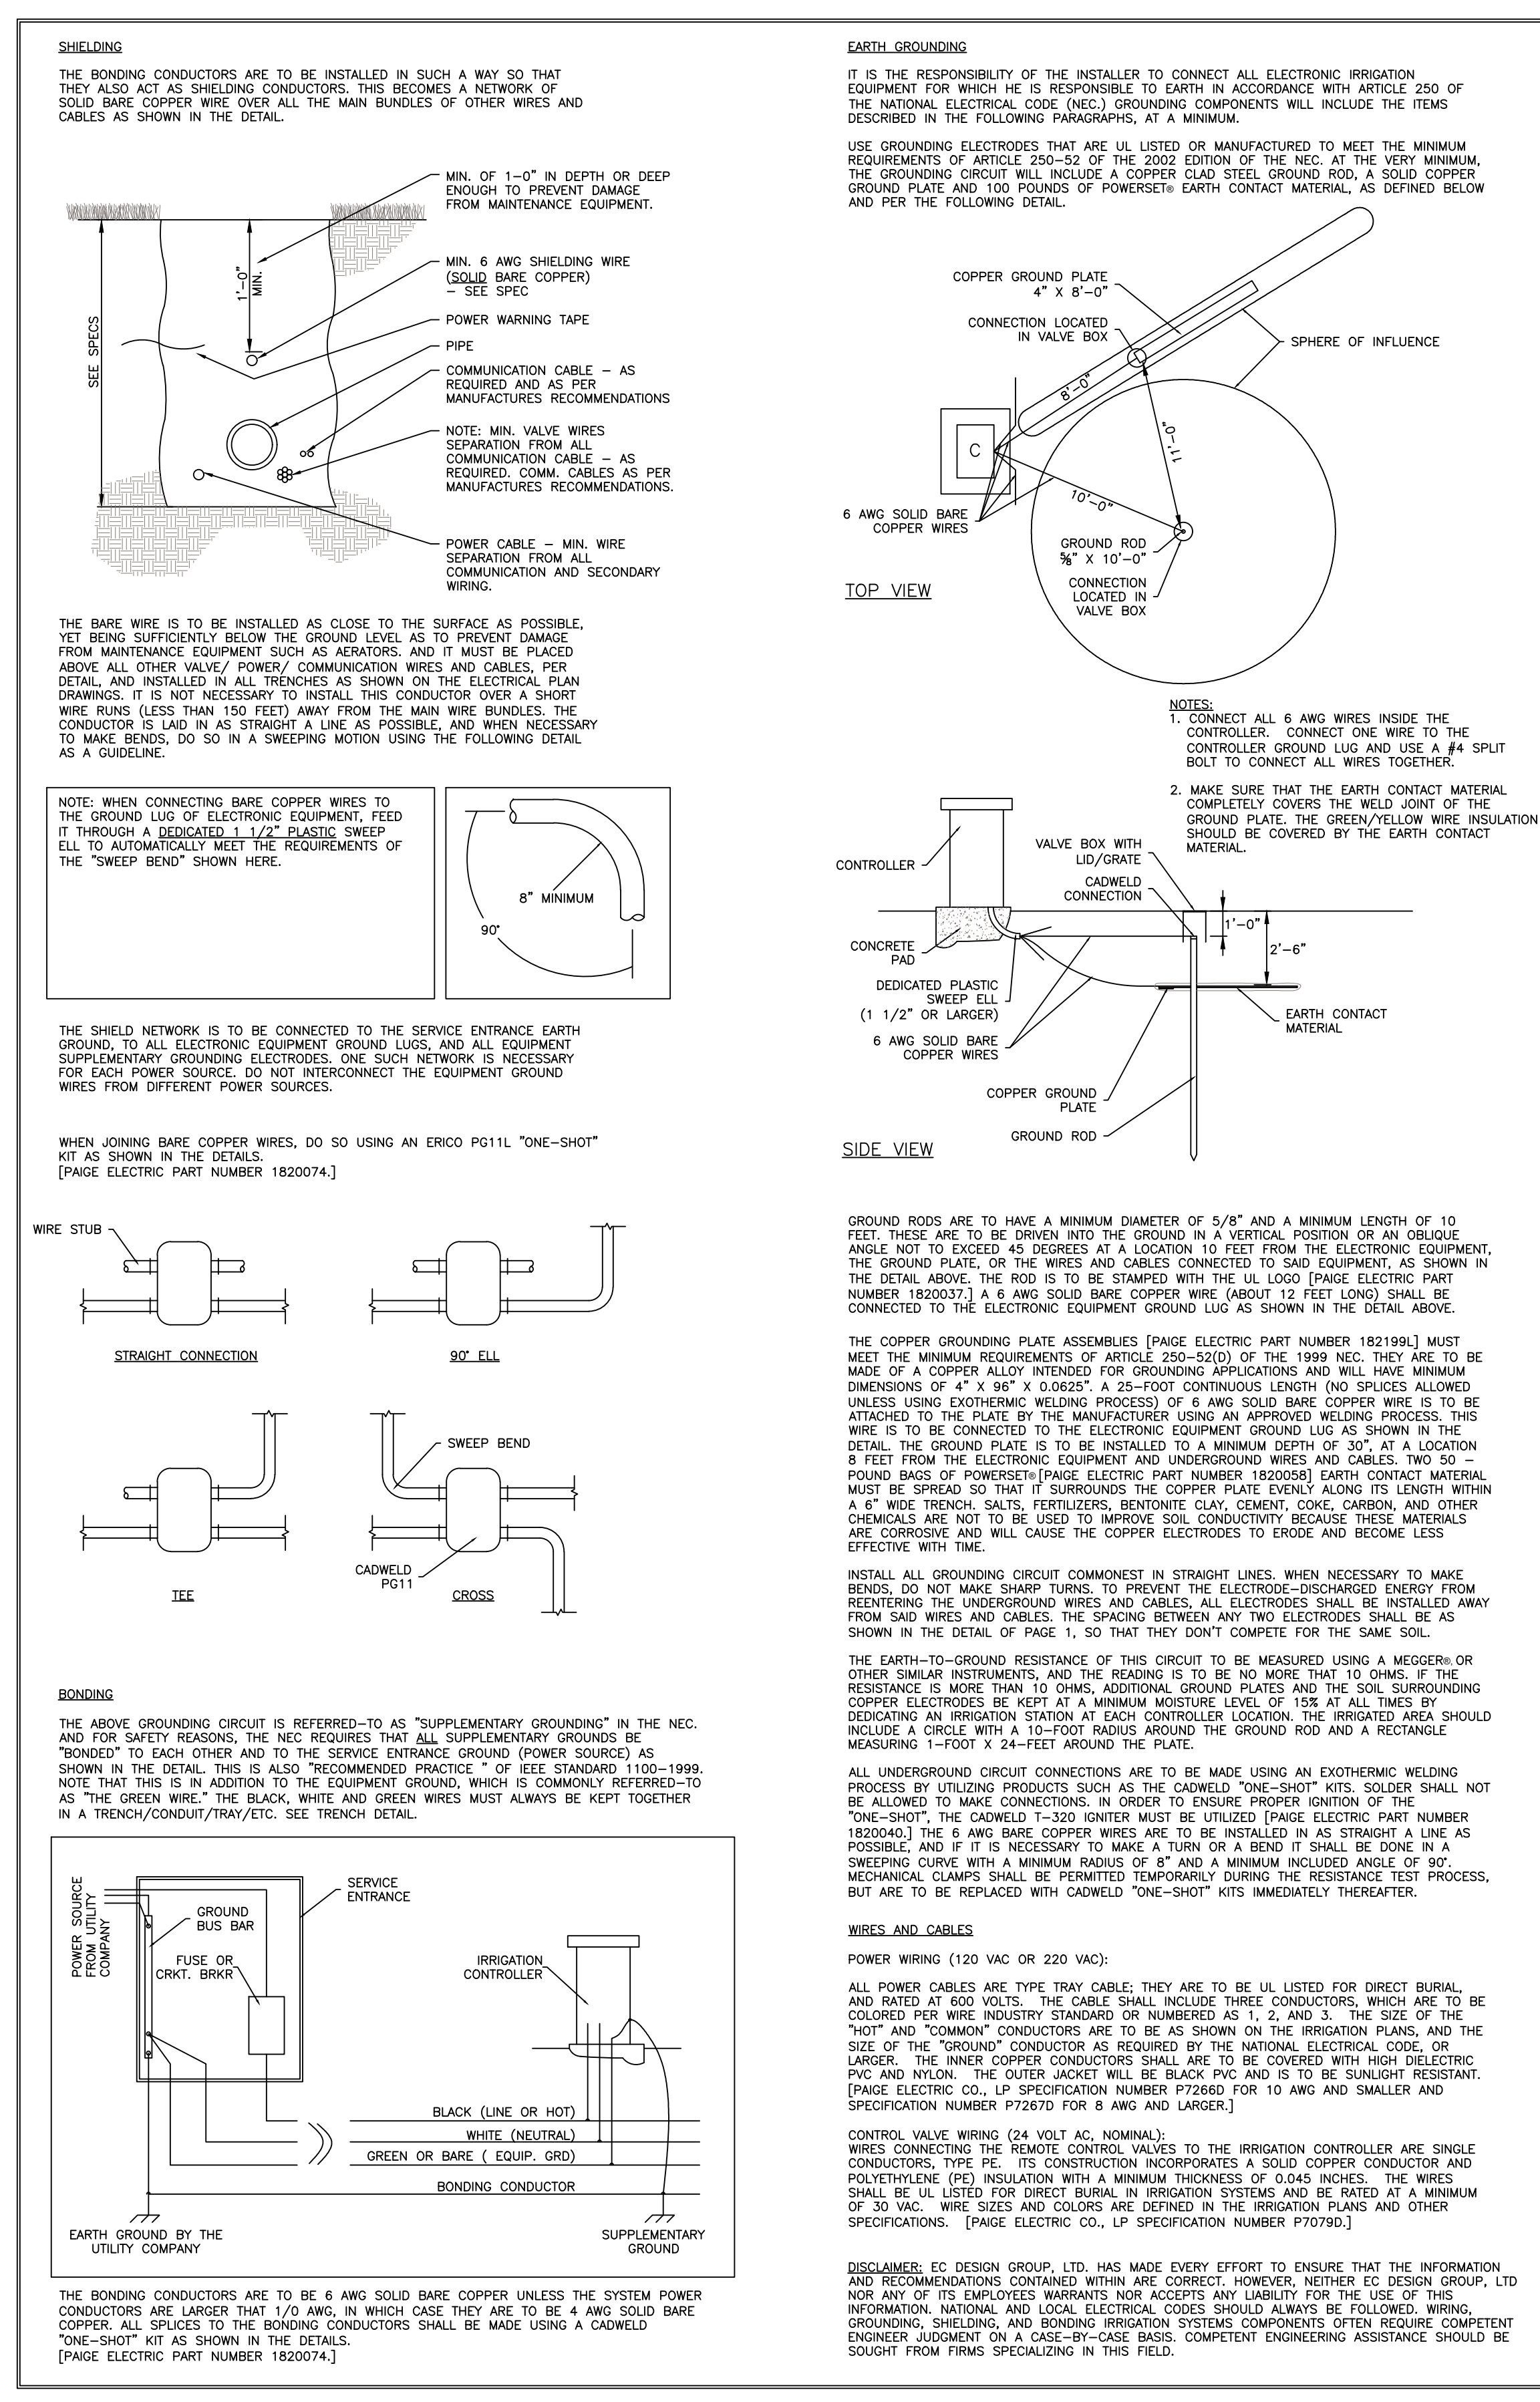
SHIELDING

THE BONDING CONDUCTORS ARE TO BE INSTALLED IN SUCH A WAY SO THAT THEY ALSO ACT AS SHIELDING CONDUCTORS. THIS BECOMES A NETWORK OF SOLID BARE COPPER WIRE OVER ALL THE MAIN BUNDLES OF OTHER WIRES AND CABLES AS SHOWN IN THE DETAIL.

MIN. OF 1-0" IN DEPTH OR DEEP ENOUGH TO PREVENT DAMAGE FROM MAINTENANCE EQUIPMENT.

1'-0" MIN.

SEE SPECS

MIN. 6 AWG SHIELDING WIRE (SOLID BARE COPPER) - SEE SPEC

POWER WARNING TAPE

PIPE

COMMUNICATION CABLE - AS REQUIRED AND AS PER MANUFACTURES RECOMMENDATIONS

NOTE: MIN. VALVE WIRES SEPARATION FROM ALL COMMUNICATION CABLE - AS REQUIRED. COMM. CABLES AS PER MANUFACTURES RECOMMENDATIONS.

POWER CABLE - MIN. WIRE SEPARATION FROM ALL COMMUNICATION AND SECONDARY WIRING.

THE BARE WIRE IS TO BE INSTALLED AS CLOSE TO THE SURFACE AS POSSIBLE, YET BEING SUFFICIENTLY BELOW THE GROUND LEVEL AS TO PREVENT DAMAGE FROM MAINTENANCE EQUIPMENT SUCH AS AERATORS. AND IT MUST BE PLACED ABOVE ALL OTHER VALVE/ POWER/ COMMUNICATION WIRES AND CABLES, PER DETAIL, AND INSTALLED IN ALL TRENCHES AS SHOWN ON THE ELECTRICAL PLAN DRAWINGS. IT IS NOT NECESSARY TO INSTALL THIS CONDUCTOR OVER A SHORT WIRE RUNS (LESS THAN 150 FEET) AWAY FROM THE MAIN WIRE BUNDLES. THE CONDUCTOR IS LAID IN AS STRAIGHT A LINE AS POSSIBLE, AND WHEN NECESSARY TO MAKE BENDS, DO SO IN A SWEEPING MOTION USING THE FOLLOWING DETAIL AS A GUIDELINE.

NOTE: WHEN CONNECTING BARE COPPER WIRES TO THE GROUND LUG OF ELECTRONIC EQUIPMENT, FEED IT THROUGH A DEDICATED 1 1/2" PLASTIC SWEEP ELL TO AUTOMATICALLY MEET THE REQUIREMENTS OF THE "SWEEP BEND" SHOWN HERE.

8" MINIMUM

90°

THE SHIELD NETWORK IS TO BE CONNECTED TO THE SERVICE ENTRANCE EARTH GROUND, TO ALL ELECTRONIC EQUIPMENT GROUND LUGS, AND ALL EQUIPMENT SUPPLEMENTARY GROUNDING ELECTRODES. ONE SUCH NETWORK IS NECESSARY FOR EACH POWER SOURCE. DO NOT INTERCONNECT THE EQUIPMENT GROUND WIRES FROM DIFFERENT POWER SOURCES.

WHEN JOINING BARE COPPER WIRES, DO SO USING AN ERICO PG11L "ONE-SHOT" KIT AS SHOWN IN THE DETAILS.
[PAIGE ELECTRIC PART NUMBER 1820074.]

WIRE STUB

STRAIGHT CONNECTION

90° ELL

SWEEP BEND

CADWELD PG11

TEE

CROSS

BONDING

THE ABOVE GROUNDING CIRCUIT IS REFERRED-TO AS "SUPPLEMENTARY GROUNDING" IN THE NEC. AND FOR SAFETY REASONS, THE NEC REQUIRES THAT ALL SUPPLEMENTARY GROUNDS BE "BONDED" TO EACH OTHER AND TO THE SERVICE ENTRANCE GROUND (POWER SOURCE) AS SHOWN IN THE DETAIL. THIS IS ALSO "RECOMMENDED PRACTICE " OF IEEE STANDARD 1100-1999. NOTE THAT THIS IS IN ADDITION TO THE EQUIPMENT GROUND, WHICH IS COMMONLY REFERRED-TO AS "THE GREEN WIRE." THE BLACK, WHITE AND GREEN WIRES MUST ALWAYS BE KEPT TOGETHER IN A TRENCH/CONDUIT/TRAY/ETC. SEE TRENCH DETAIL.

POWER SOURCE FROM UTILITY COMPANY

GROUND BUS BAR

FUSE OR CRKT. BRKR

SERVICE ENTRANCE

IRRIGATION CONTROLLER

BLACK (LINE OR HOT)

WHITE (NEUTRAL)

GREEN OR BARE ( EQUIP. GRD)

BONDING CONDUCTOR

EARTH GROUND BY THE UTILITY COMPANY

SUPPLEMENTARY GROUND

THE BONDING CONDUCTORS ARE TO BE 6 AWG SOLID BARE COPPER UNLESS THE SYSTEM POWER CONDUCTORS ARE LARGER THAT 1/0 AWG, IN WHICH CASE THEY ARE TO BE 4 AWG SOLID BARE COPPER. ALL SPLICES TO THE BONDING CONDUCTORS SHALL BE MADE USING A CADWELD "ONE-SHOT" KIT AS SHOWN IN THE DETAILS.
[PAIGE ELECTRIC PART NUMBER 1820074.]

EARTH GROUNDING

IT IS THE RESPONSIBILITY OF THE INSTALLER TO CONNECT ALL ELECTRONIC IRRIGATION EQUIPMENT FOR WHICH HE IS RESPONSIBLE TO EARTH IN ACCORDANCE WITH ARTICLE 250 OF THE NATIONAL ELECTRICAL CODE (NEC.) GROUNDING COMPONENTS WILL INCLUDE THE ITEMS DESCRIBED IN THE FOLLOWING PARAGRAPHS, AT A MINIMUM.

USE GROUNDING ELECTRODES THAT ARE UL LISTED OR MANUFACTURED TO MEET THE MINIMUM REQUIREMENTS OF ARTICLE 250-52 OF THE 2002 EDITION OF THE NEC. AT THE VERY MINIMUM, THE GROUNDING CIRCUIT WILL INCLUDE A COPPER CLAD STEEL GROUND ROD, A SOLID COPPER GROUND PLATE AND 100 POUNDS OF POWERSET® EARTH CONTACT MATERIAL, AS DEFINED BELOW AND PER THE FOLLOWING DETAIL.

COPPER GROUND PLATE 4" X 8'-0"

CONNECTION LOCATED IN VALVE BOX

SPHERE OF INFLUENCE

8'-0"

11'-0"

C

10'-0"

6 AWG SOLID BARE COPPER WIRES

GROUND ROD ⅝" X 10'-0"

CONNECTION LOCATED IN VALVE BOX

TOP VIEW

NOTES:
1. CONNECT ALL 6 AWG WIRES INSIDE THE CONTROLLER. CONNECT ONE WIRE TO THE CONTROLLER GROUND LUG AND USE A #4 SPLIT BOLT TO CONNECT ALL WIRES TOGETHER.

2. MAKE SURE THAT THE EARTH CONTACT MATERIAL COMPLETELY COVERS THE WELD JOINT OF THE GROUND PLATE. THE GREEN/YELLOW WIRE INSULATION SHOULD BE COVERED BY THE EARTH CONTACT MATERIAL.

CONTROLLER

VALVE BOX WITH LID/GRATE

CADWELD CONNECTION

1'-0"

2'-6"

CONCRETE PAD

DEDICATED PLASTIC SWEEP ELL (1 1/2" OR LARGER)

6 AWG SOLID BARE COPPER WIRES

EARTH CONTACT MATERIAL

COPPER GROUND PLATE

GROUND ROD

SIDE VIEW

GROUND RODS ARE TO HAVE A MINIMUM DIAMETER OF 5/8" AND A MINIMUM LENGTH OF 10 FEET. THESE ARE TO BE DRIVEN INTO THE GROUND IN A VERTICAL POSITION OR AN OBLIQUE ANGLE NOT TO EXCEED 45 DEGREES AT A LOCATION 10 FEET FROM THE ELECTRONIC EQUIPMENT, THE GROUND PLATE, OR THE WIRES AND CABLES CONNECTED TO SAID EQUIPMENT, AS SHOWN IN THE DETAIL ABOVE. THE ROD IS TO BE STAMPED WITH THE UL LOGO [PAIGE ELECTRIC PART NUMBER 1820037.] A 6 AWG SOLID BARE COPPER WIRE (ABOUT 12 FEET LONG) SHALL BE CONNECTED TO THE ELECTRONIC EQUIPMENT GROUND LUG AS SHOWN IN THE DETAIL ABOVE.

THE COPPER GROUNDING PLATE ASSEMBLIES [PAIGE ELECTRIC PART NUMBER 182199L] MUST MEET THE MINIMUM REQUIREMENTS OF ARTICLE 250-52(D) OF THE 1999 NEC. THEY ARE TO BE MADE OF A COPPER ALLOY INTENDED FOR GROUNDING APPLICATIONS AND WILL HAVE MINIMUM DIMENSIONS OF 4" X 96" X 0.0625". A 25-FOOT CONTINUOUS LENGTH (NO SPLICES ALLOWED UNLESS USING EXOTHERMIC WELDING PROCESS) OF 6 AWG SOLID BARE COPPER WIRE IS TO BE ATTACHED TO THE PLATE BY THE MANUFACTURER USING AN APPROVED WELDING PROCESS. THIS WIRE IS TO BE CONNECTED TO THE ELECTRONIC EQUIPMENT GROUND LUG AS SHOWN IN THE DETAIL. THE GROUND PLATE IS TO BE INSTALLED TO A MINIMUM DEPTH OF 30", AT A LOCATION 8 FEET FROM THE ELECTRONIC EQUIPMENT AND UNDERGROUND WIRES AND CABLES. TWO 50 - POUND BAGS OF POWERSET® [PAIGE ELECTRIC PART NUMBER 1820058] EARTH CONTACT MATERIAL MUST BE SPREAD SO THAT IT SURROUNDS THE COPPER PLATE EVENLY ALONG ITS LENGTH WITHIN A 6" WIDE TRENCH. SALTS, FERTILIZERS, BENTONITE CLAY, CEMENT, COKE, CARBON, AND OTHER CHEMICALS ARE NOT TO BE USED TO IMPROVE SOIL CONDUCTIVITY BECAUSE THESE MATERIALS ARE CORROSIVE AND WILL CAUSE THE COPPER ELECTRODES TO ERODE AND BECOME LESS EFFECTIVE WITH TIME.

INSTALL ALL GROUNDING CIRCUIT COMMONEST IN STRAIGHT LINES. WHEN NECESSARY TO MAKE BENDS, DO NOT MAKE SHARP TURNS. TO PREVENT THE ELECTRODE-DISCHARGED ENERGY FROM REENTERING THE UNDERGROUND WIRES AND CABLES, ALL ELECTRODES SHALL BE INSTALLED AWAY FROM SAID WIRES AND CABLES. THE SPACING BETWEEN ANY TWO ELECTRODES SHALL BE AS SHOWN IN THE DETAIL OF PAGE 1, SO THAT THEY DON'T COMPETE FOR THE SAME SOIL.

THE EARTH-TO-GROUND RESISTANCE OF THIS CIRCUIT TO BE MEASURED USING A MEGGER® OR OTHER SIMILAR INSTRUMENTS, AND THE READING IS TO BE NO MORE THAT 10 OHMS. IF THE RESISTANCE IS MORE THAN 10 OHMS, ADDITIONAL GROUND PLATES AND THE SOIL SURROUNDING COPPER ELECTRODES BE KEPT AT A MINIMUM MOISTURE LEVEL OF 15% AT ALL TIMES BY DEDICATING AN IRRIGATION STATION AT EACH CONTROLLER LOCATION. THE IRRIGATED AREA SHOULD INCLUDE A CIRCLE WITH A 10-FOOT RADIUS AROUND THE GROUND ROD AND A RECTANGLE MEASURING 1-FOOT X 24-FEET AROUND THE PLATE.

ALL UNDERGROUND CIRCUIT CONNECTIONS ARE TO BE MADE USING AN EXOTHERMIC WELDING PROCESS BY UTILIZING PRODUCTS SUCH AS THE CADWELD "ONE-SHOT" KITS. SOLDER SHALL NOT BE ALLOWED TO MAKE CONNECTIONS. IN ORDER TO ENSURE PROPER IGNITION OF THE "ONE-SHOT", THE CADWELD T-320 IGNITER MUST BE UTILIZED [PAIGE ELECTRIC PART NUMBER 1820040.] THE 6 AWG BARE COPPER WIRES ARE TO BE INSTALLED IN AS STRAIGHT A LINE AS POSSIBLE, AND IF IT IS NECESSARY TO MAKE A TURN OR A BEND IT SHALL BE DONE IN A SWEEPING CURVE WITH A MINIMUM RADIUS OF 8" AND A MINIMUM INCLUDED ANGLE OF 90°. MECHANICAL CLAMPS SHALL BE PERMITTED TEMPORARILY DURING THE RESISTANCE TEST PROCESS, BUT ARE TO BE REPLACED WITH CADWELD "ONE-SHOT" KITS IMMEDIATELY THEREAFTER.

WIRES AND CABLES

POWER WIRING (120 VAC OR 220 VAC):

ALL POWER CABLES ARE TYPE TRAY CABLE; THEY ARE TO BE UL LISTED FOR DIRECT BURIAL, AND RATED AT 600 VOLTS. THE CABLE SHALL INCLUDE THREE CONDUCTORS, WHICH ARE TO BE COLORED PER WIRE INDUSTRY STANDARD OR NUMBERED AS 1, 2, AND 3. THE SIZE OF THE "HOT" AND "COMMON" CONDUCTORS ARE TO BE AS SHOWN ON THE IRRIGATION PLANS, AND THE SIZE OF THE "GROUND" CONDUCTOR AS REQUIRED BY THE NATIONAL ELECTRICAL CODE, OR LARGER. THE INNER COPPER CONDUCTORS SHALL ARE TO BE COVERED WITH HIGH DIELECTRIC PVC AND NYLON. THE OUTER JACKET WILL BE BLACK PVC AND IS TO BE SUNLIGHT RESISTANT. [PAIGE ELECTRIC CO., LP SPECIFICATION NUMBER P7266D FOR 10 AWG AND SMALLER AND SPECIFICATION NUMBER P7267D FOR 8 AWG AND LARGER.]

CONTROL VALVE WIRING (24 VOLT AC, NOMINAL):
WIRES CONNECTING THE REMOTE CONTROL VALVES TO THE IRRIGATION CONTROLLER ARE SINGLE CONDUCTORS, TYPE PE. ITS CONSTRUCTION INCORPORATES A SOLID COPPER CONDUCTOR AND POLYETHYLENE (PE) INSULATION WITH A MINIMUM THICKNESS OF 0.045 INCHES. THE WIRES SHALL BE UL LISTED FOR DIRECT BURIAL IN IRRIGATION SYSTEMS AND BE RATED AT A MINIMUM OF 30 VAC. WIRE SIZES AND COLORS ARE DEFINED IN THE IRRIGATION PLANS AND OTHER SPECIFICATIONS. [PAIGE ELECTRIC CO., LP SPECIFICATION NUMBER P7079D.]

DISCLAIMER: EC DESIGN GROUP, LTD. HAS MADE EVERY EFFORT TO ENSURE THAT THE INFORMATION AND RECOMMENDATIONS CONTAINED WITHIN ARE CORRECT. HOWEVER, NEITHER EC DESIGN GROUP, LTD NOR ANY OF ITS EMPLOYEES WARRANTS NOR ACCEPTS ANY LIABILITY FOR THE USE OF THIS INFORMATION. NATIONAL AND LOCAL ELECTRICAL CODES SHOULD ALWAYS BE FOLLOWED. WIRING, GROUNDING, SHIELDING, AND BONDING IRRIGATION SYSTEMS COMPONENTS OFTEN REQUIRE COMPETENT ENGINEER JUDGMENT ON A CASE-BY-CASE BASIS. COMPETENT ENGINEERING ASSISTANCE SHOULD BE SOUGHT FROM FIRMS SPECIALIZING IN THIS FIELD.